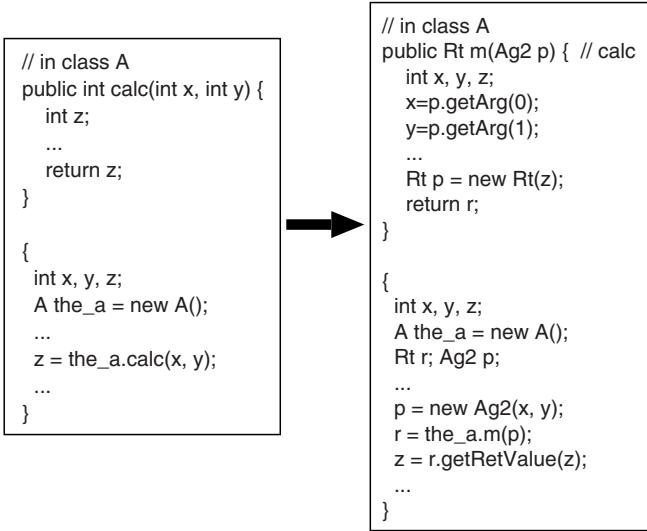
// in class A
public int calc(int x, int y) {
int z;
...
return z;
}

{
int x, y, z;
A the_a = new A();
...
z = the_a.calc(x, y);
...
}

// in class A
public Rt m(Ag2 p) { // calc
int x, y, z;
x=p.getArg(0);
y=p.getArg(1);
...
Rt p = new Rt(z);
return r;
}

{
int x, y, z;
A the_a = new A();
Rt r; Ag2 p;
...
p = new Ag2(x, y);
r = the_a.m(p);
z = r.getRetValue(z);
...
}